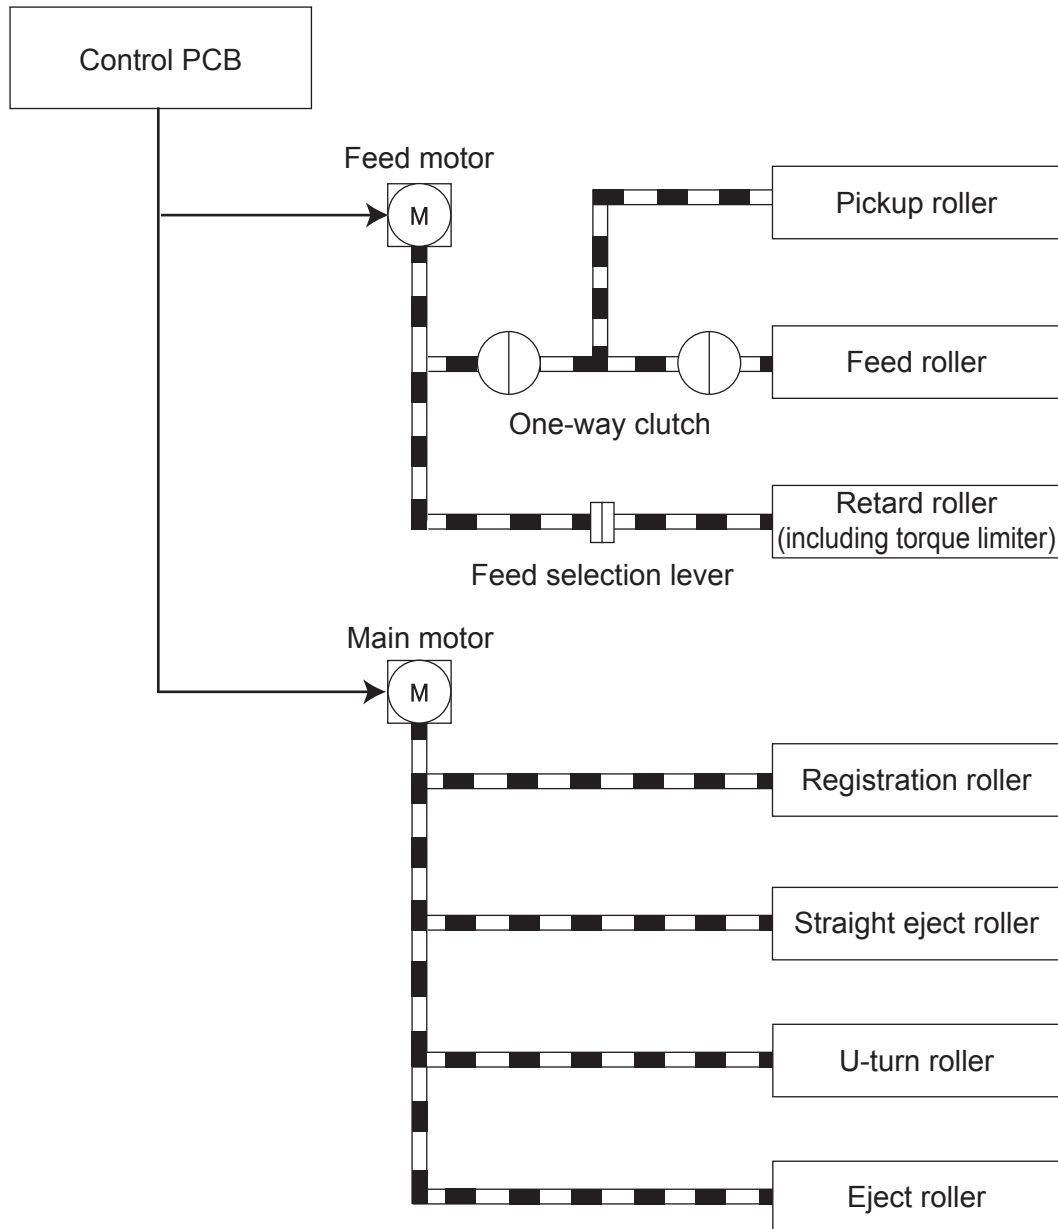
Control PCB

Feed motor

M

Pickup roller

Feed roller

One-way clutch

Retard roller
(including torque limiter)

Feed selection lever

Main motor

M

Registration roller

Straight eject roller

U-turn roller

Eject roller